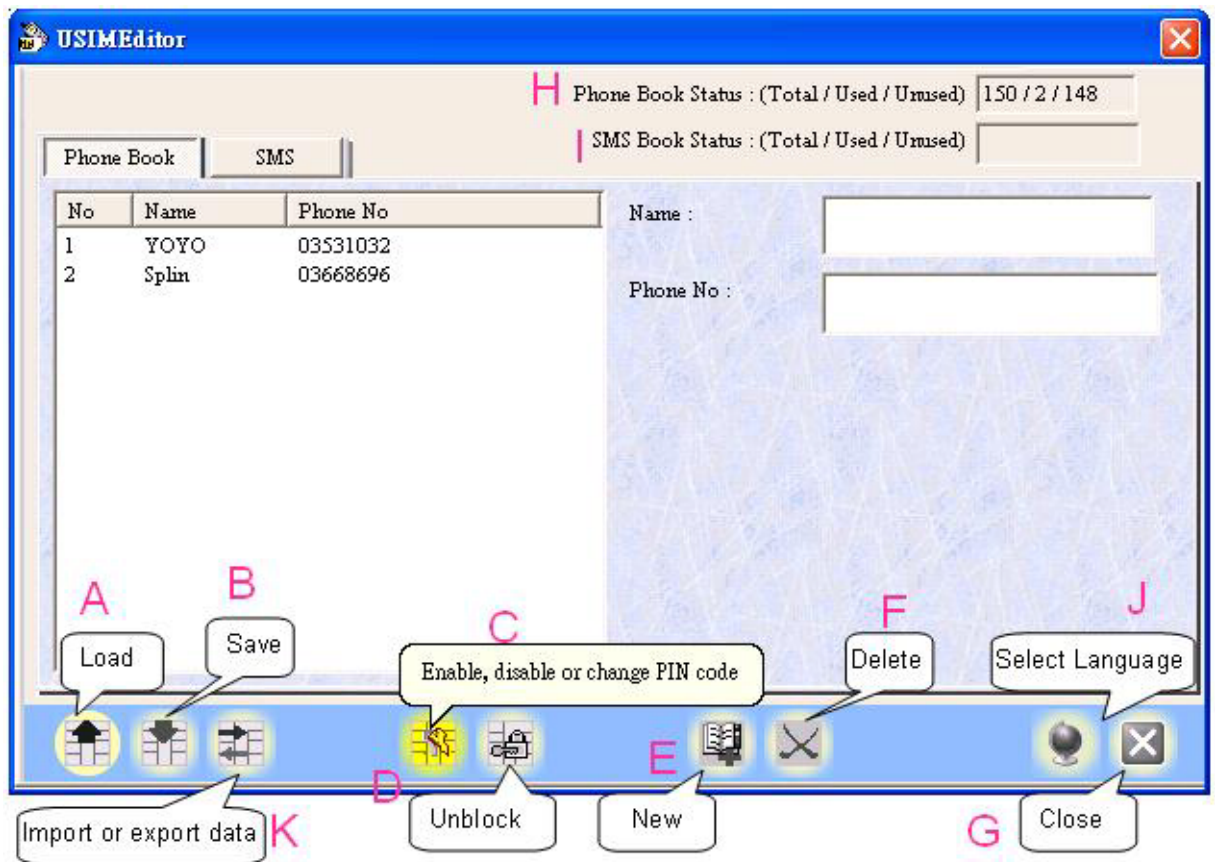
USIMEditor

H Phone Book Status : (Total / Used / Unused) 150 / 2 / 148

I SMS Book Status : (Total / Used / Unused)

Phone Book SMS

| No | Name | Phone No |
|---|---|---|
| 1 | YOYO | 03531032 |
| 2 | Splin | 03668696 |

Name :

Phone No :

A B C F J

Load Save Enable, disable or change PIN code Delete Select Language

E

D

Import or export data K Unblock New G Close